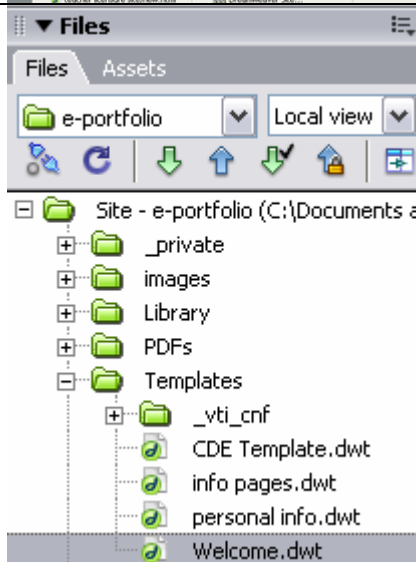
▼ Files

Files Assets

e-portfolio

Local view

Site - e-portfolio (C:\Documents a

_private

images

Library

PDFs

Templates

_vti_cnf

CDE Template.dwt

info pages.dwt

personal info.dwt

Welcome.dwt